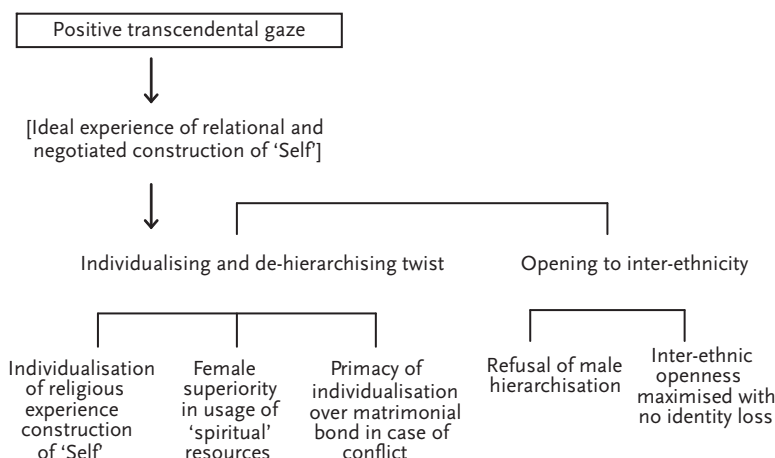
Positive transcendental gaze

[Ideal experience of relational and negotiated construction of 'Self']

Individualising and de-hierarchising twist

Opening to inter-ethnicity

Individualisation of religious experience construction of 'Self'

Female superiority in usage of 'spiritual' resources

Primacy of individualisation over matrimonial bond in case of conflict

Refusal of male hierarchisation

Inter-ethnic openness maximised with no identity loss